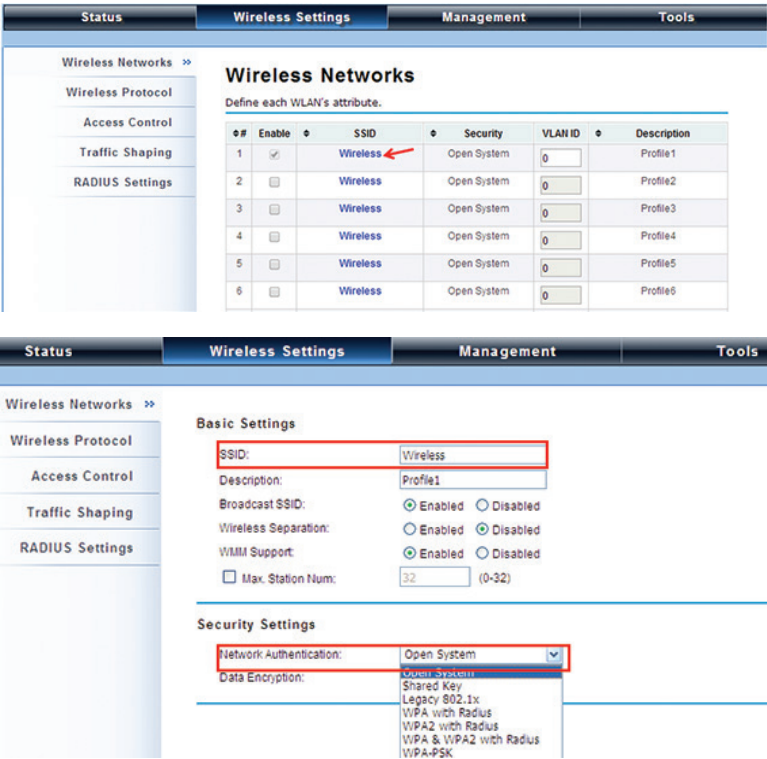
Status | Wireless Settings | Management | Tools

Wireless Networks »
Wireless Protocol
Access Control
Traffic Shaping
RADIUS Settings

Wireless Networks

Define each WLAN's attribute.

| # | Enable | SSID | Security | VLAN ID | Description |
|---|---|---|---|---|---|
| 1 | ☑ | Wireless | Open System | 0 | Profile1 |
| 2 | ☐ | Wireless | Open System | 0 | Profile2 |
| 3 | ☐ | Wireless | Open System | 0 | Profile3 |
| 4 | ☐ | Wireless | Open System | 0 | Profile4 |
| 5 | ☐ | Wireless | Open System | 0 | Profile5 |
| 6 | ☐ | Wireless | Open System | 0 | Profile6 |

Status | Wireless Settings | Management | Tools

Wireless Networks »
Wireless Protocol
Access Control
Traffic Shaping
RADIUS Settings

Basic Settings

SSID: Wireless
Description: Profile1
Broadcast SSID: Enabled Disabled
Wireless Separation: Enabled Disabled
WMM Support: Enabled Disabled
Max. Station Num: 32 (0-32)

Security Settings

Network Authentication: Open System
Data Encryption:
Open System
Shared Key
Legacy 802.1x
WPA with Radius
WPA2 with Radius
WPA & WPA2 with Radius
WPA-PSK